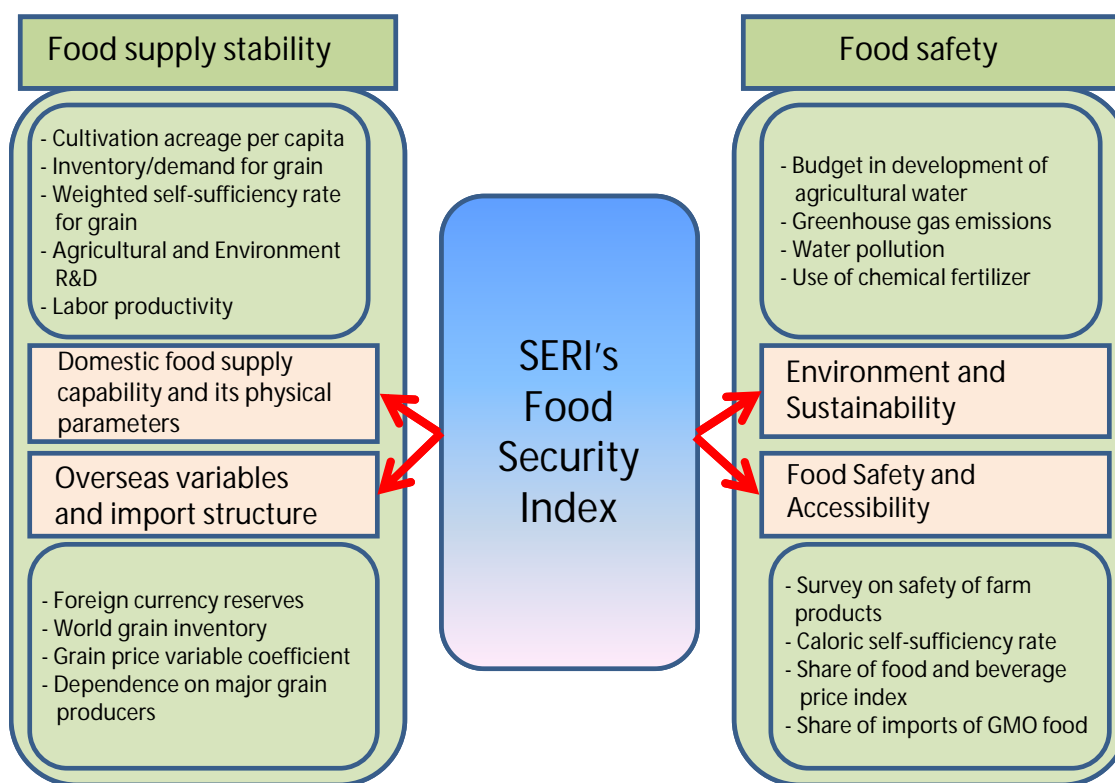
Food supply stability

- Cultivation acreage per capita
- Inventory/demand for grain
- Weighted self-sufficiency rate for grain
- Agricultural and Environment R&D
- Labor productivity

Domestic food supply capability and its physical parameters

Overseas variables and import structure

- Foreign currency reserves
- World grain inventory
- Grain price variable coefficient
- Dependence on major grain producers

SERI's Food Security Index

Food safety

- Budget in development of agricultural water
- Greenhouse gas emissions
- Water pollution
- Use of chemical fertilizer

Environment and Sustainability

Food Safety and Accessibility

- Survey on safety of farm products
- Caloric self-sufficiency rate
- Share of food and beverage price index
- Share of imports of GMO food